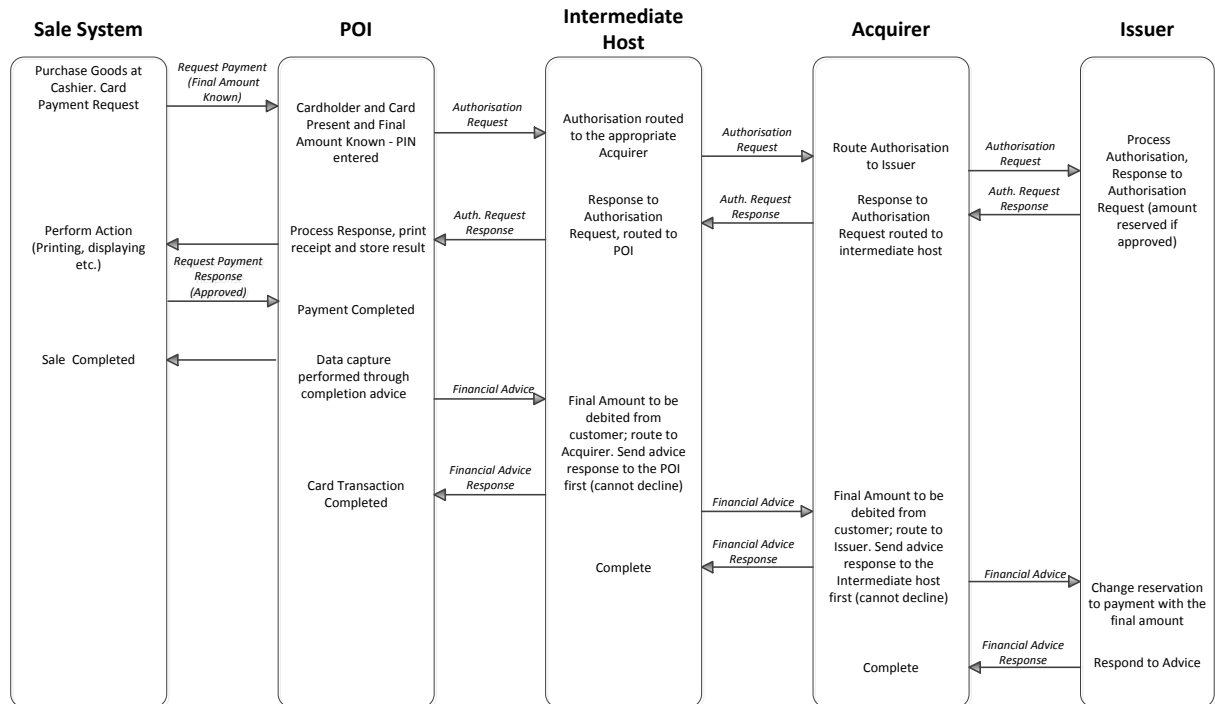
Sale System

POI

Intermediate Host

Acquirer

Issuer

Purchase Goods at Cashier. Card Payment Request

Request Payment (Final Amount Known)

Cardholder and Card Present and Final Amount Known - PIN entered

Authorisation Request

Authorisation routed to the appropriate Acquirer

Authorisation Request

Route Authorisation to Issuer

Authorisation Request

Process Authorisation, Response to Authorisation Request (amount reserved if approved)

Auth. Request Response

Response to Authorisation Request routed to intermediate host

Auth. Request Response

Response to Authorisation Request, routed to POI

Auth. Request Response

Process Response, print receipt and store result

Perform Action (Printing, displaying etc.)

Request Payment Response (Approved)

Payment Completed

Sale Completed

Data capture performed through completion advice

Financial Advice

Final Amount to be debited from customer; route to Acquirer. Send advice response to the POI first (cannot decline)

Financial Advice Response

Card Transaction Completed

Financial Advice

Final Amount to be debited from customer; route to Issuer. Send advice response to the Intermediate host first (cannot decline)

Financial Advice Response

Complete

Financial Advice

Change reservation to payment with the final amount

Financial Advice Response

Respond to Advice

Complete